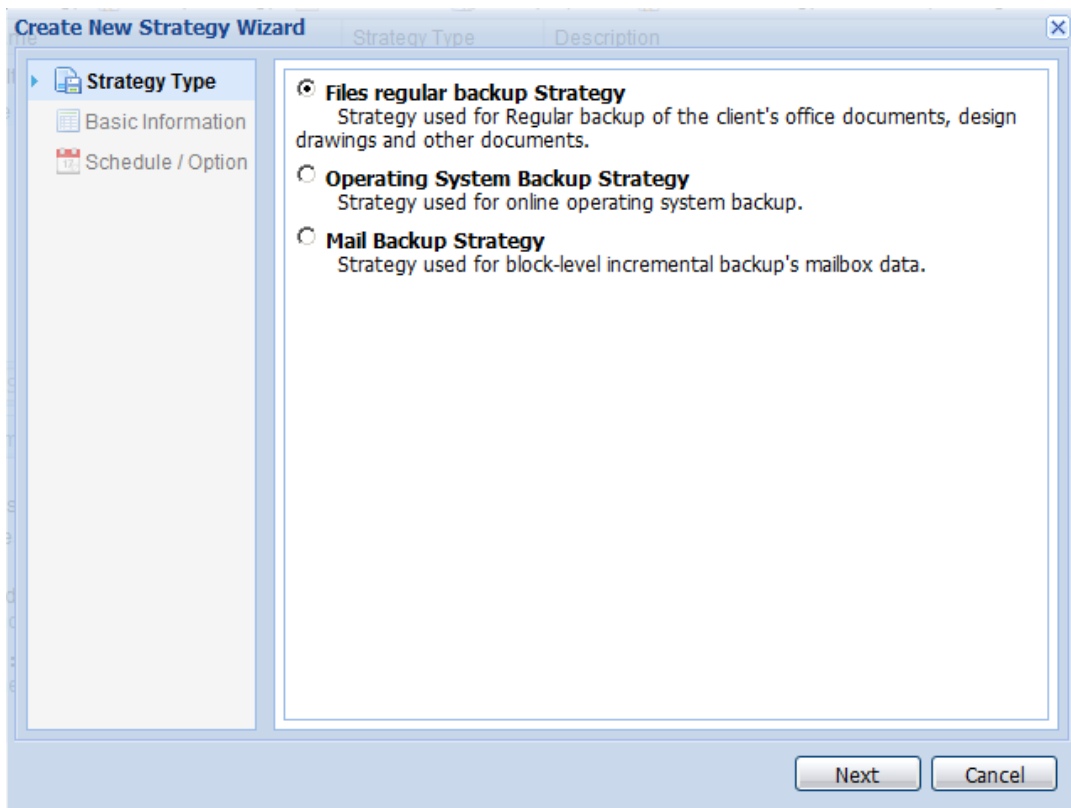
Create New Strategy Wizard

Strategy Type

Basic Information

Schedule / Option

Files regular backup Strategy
Strategy used for Regular backup of the client's office documents, design drawings and other documents.

Operating System Backup Strategy
Strategy used for online operating system backup.

Mail Backup Strategy
Strategy used for block-level incremental backup's mailbox data.

Next Cancel